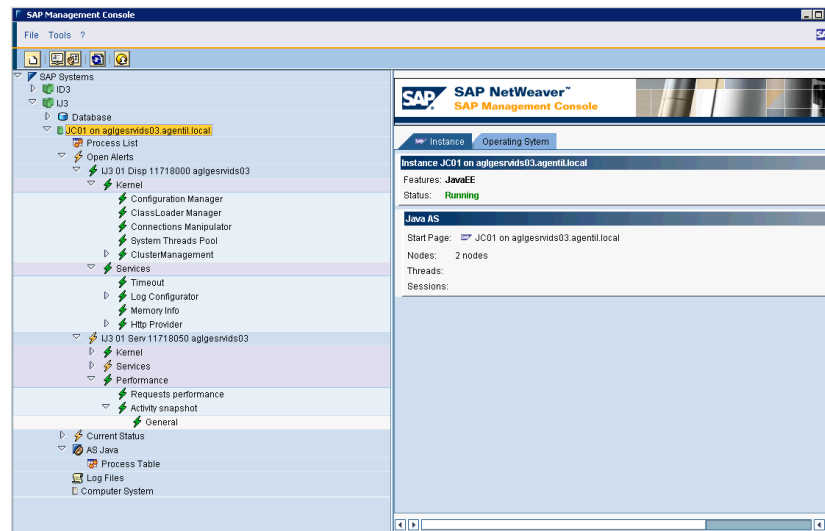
SAP Management Console

File Tools ?

SAP Systems
ID3
IJ3
Database
JC01 on aglgesrvids03.agentil.local
Process List
Open Alerts
IJ3 01 Disp 11718000 aglgesrvids03
Kernel
Configuration Manager
ClassLoader Manager
Connections Manipulator
System Threads Pool
ClusterManagement
Services
Timeout
Log Configurator
Memory Info
Http Provider
IJ3 01 Serv 11718050 aglgesrvids03
Kernel
Services
Performance
Requests performance
Activity snapshot
General
Current Status
AS Java
Process Table
Log Files
Computer System

SAP NetWeaver™
SAP Management Console

Instance
Operating Sytem

Instance JC01 on aglgesrvids03.agentil.local
Features: JavaEE
Status: Running

Java AS
Start Page: JC01 on aglgesrvids03.agentil.local
Nodes: 2 nodes
Threads:
Sessions: